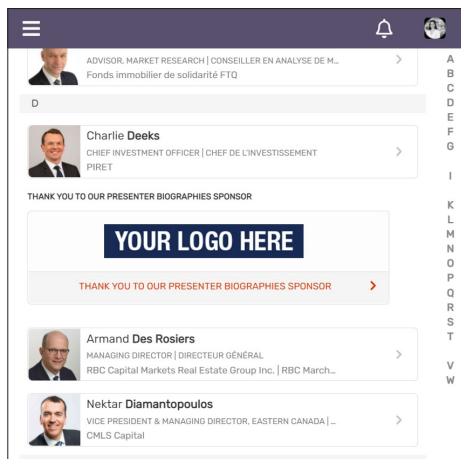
ADVISOR, MARKET RESEARCH | CONSEILLER EN ANALYSE DE M...
Fonds immobilier de solidarité FTQ

D

Charlie Deeks
CHIEF INVESTMENT OFFICER | CHEF DE L'INVESTISSEMENT
PIRET

THANK YOU TO OUR PRESENTER BIOGRAPHIES SPONSOR

YOUR LOGO HERE

THANK YOU TO OUR PRESENTER BIOGRAPHIES SPONSOR

Armand Des Rosiers
MANAGING DIRECTOR | DIRECTEUR GÉNÉRAL
RBC Capital Markets Real Estate Group Inc. | RBC March...

Nektar Diamantopoulos
VICE PRESIDENT & MANAGING DIRECTOR, EASTERN CANADA | ...
CMLS Capital

A
B
C
D
E
F
G
I
K
L
M
N
O
P
Q
R
S
T
V
W